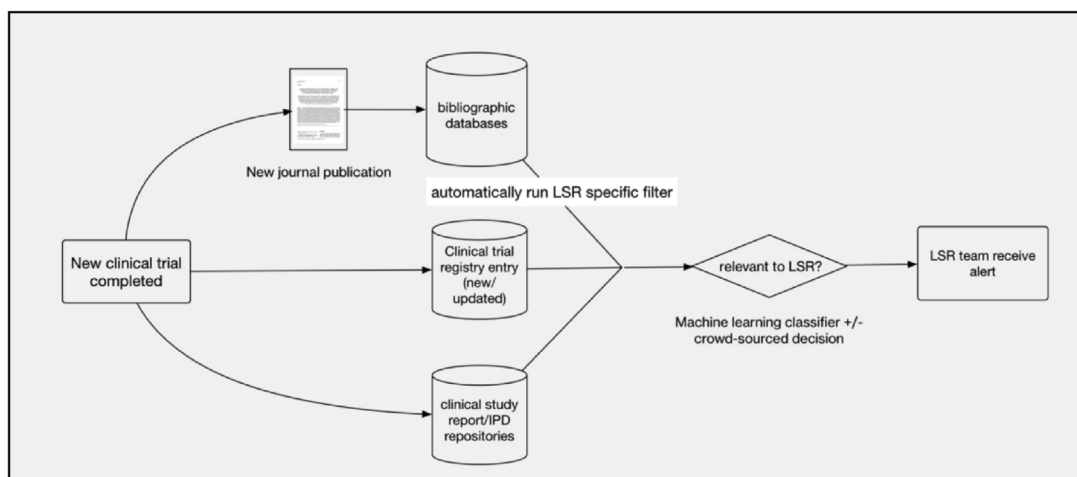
New journal publication

bibliographic databases

automatically run LSR specific filter

New clinical trial completed

Clinical trial registry entry (new/ updated)

relevant to LSR?

LSR team receive alert

Machine learning classifier +/- crowd-sourced decision

clinical study report/IPD repositories